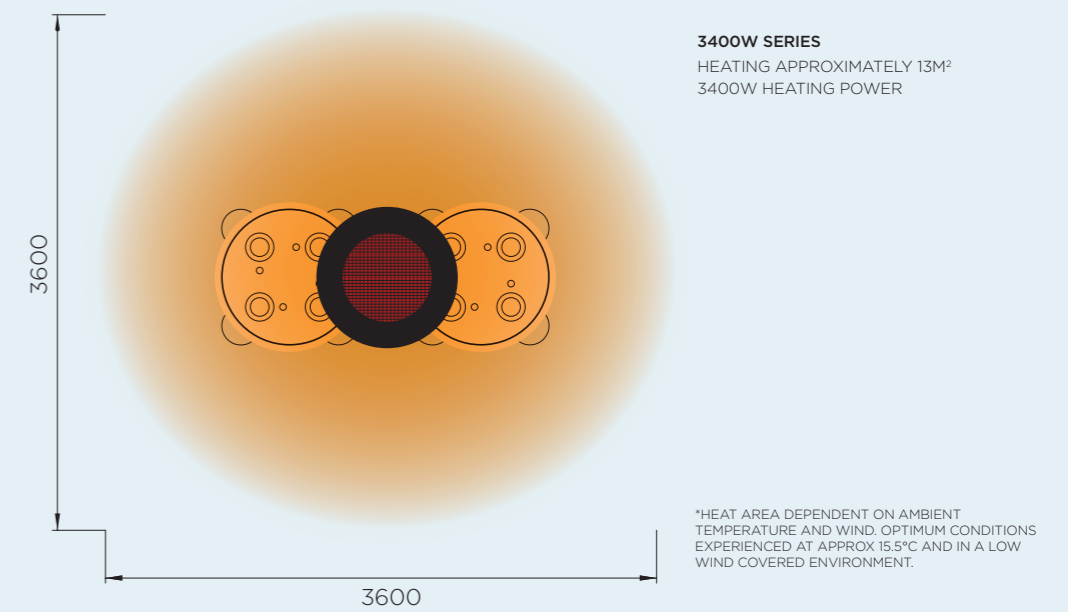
3600

3400W SERIES
HEATING APPROXIMATELY 13M$^2$
3400W HEATING POWER

*HEAT AREA DEPENDENT ON AMBIENT TEMPERATURE AND WIND. OPTIMUM CONDITIONS EXPERIENCED AT APPROX 15.5°C AND IN A LOW WIND COVERED ENVIRONMENT.

3600